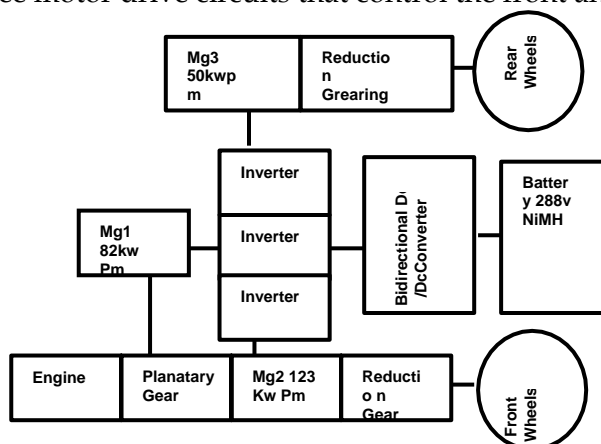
ee motor drive circuits that control the front a

Mg3 50kwpm

Reduction Grearing

Rear Wheels

Inverter

Inverter

Inverter

Bidirectional D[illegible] /DcConverter

Battery 288v NiMH

Mg1 82kw Pm

Engine

Planatary Gear

Mg2 123 Kw Pm

Reducti on Gear

Front Wheels